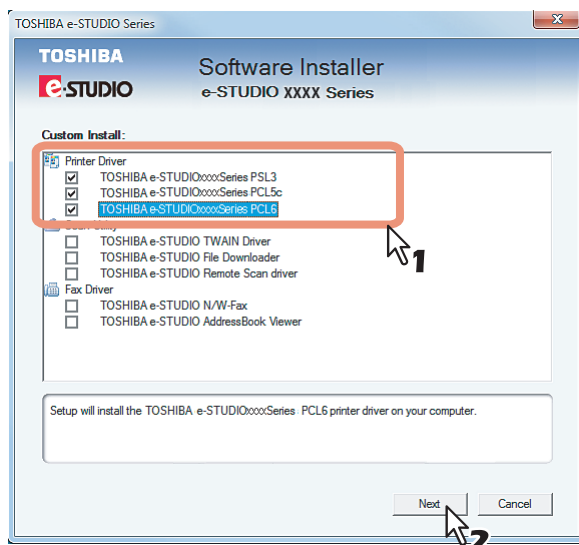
TOSHIBA e-STUDIO Series

TOSHIBA
e-STUDIO

Software Installer
e-STUDIO XXXX Series

Custom Install:

Printer Driver
TOSHIBA e-STUDIOxxxxSeries PSL3
TOSHIBA e-STUDIOxxxxSeries PCL5c
TOSHIBA e-STUDIOxxxxSeries PCL6
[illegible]
TOSHIBA e-STUDIO TWAIN Driver
TOSHIBA e-STUDIO File Downloader
TOSHIBA e-STUDIO Remote Scan driver
Fax Driver
TOSHIBA e-STUDIO N/W-Fax
TOSHIBA e-STUDIO AddressBook Viewer

1

Setup will install the TOSHIBA e-STUDIOxxxxSeries PCL6 printer driver on your computer.

Next
Cancel

2